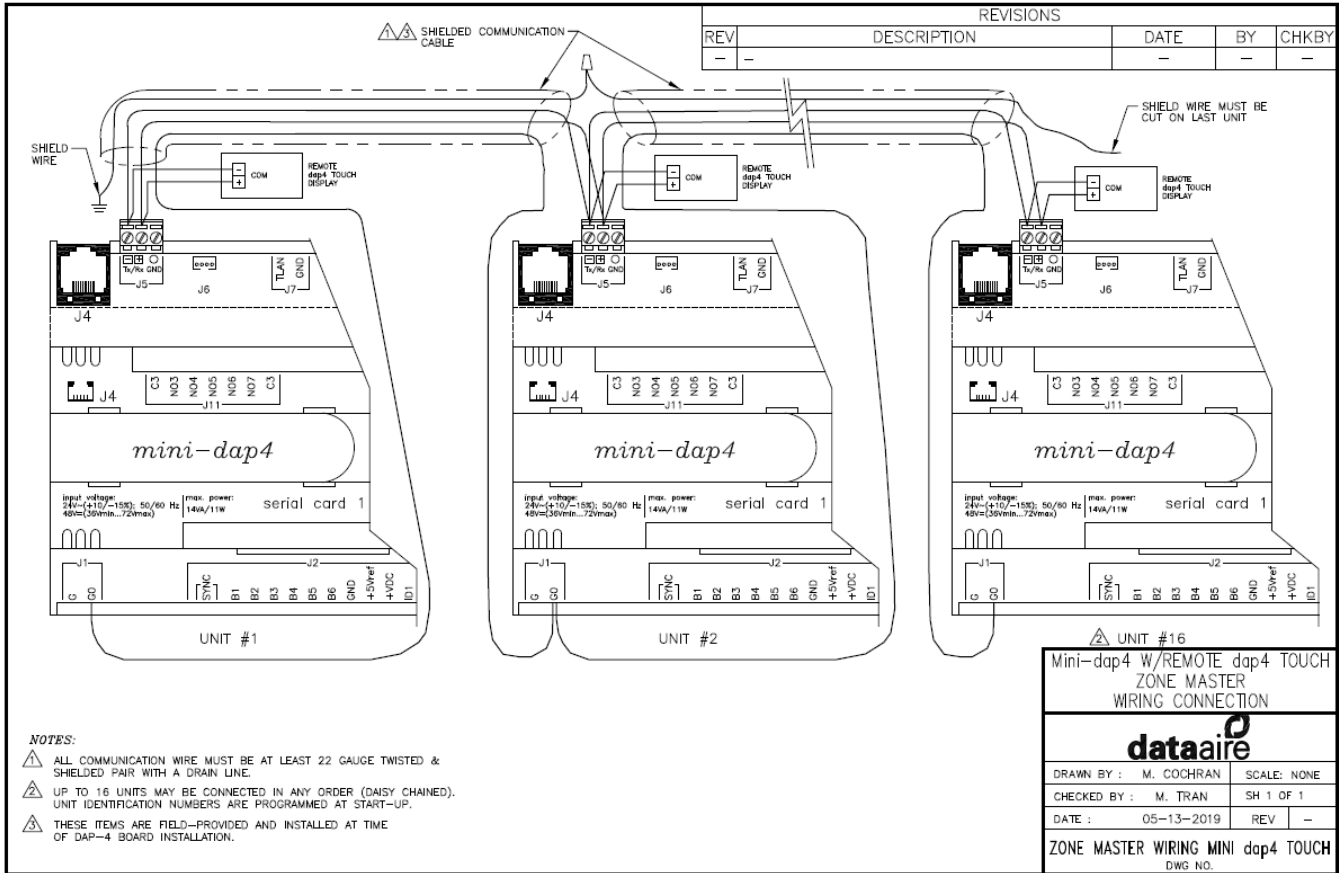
REVISIONS

| REV | DESCRIPTION | DATE | BY | CHKBY |
|---|---|---|---|---|
| – | – | – | – | – |

1 3 SHIELDED COMMUNICATION CABLE

SHIELD WIRE MUST BE CUT ON LAST UNIT

SHIELD WIRE

COM – +
REMOTE dap4 TOUCH DISPLAY

COM – +
REMOTE dap4 TOUCH DISPLAY

COM – +
REMOTE dap4 TOUCH DISPLAY

Tx/Rx GND J5 J6 TLAN GND J7 J4
C3 NO3 NO4 NO5 NO6 NO7 C3 J11 J4
$mini-dap4$
input voltage: 24V~(+10/–15%); 50/60 Hz 48V=(36Vmin...72Vmax) max. power: 14VA/11W serial card 1
J1 G G0 J2 SYNC B1 B2 B3 B4 B5 B6 GND +5Vref +VDC ID1

UNIT #1

Tx/Rx GND J5 J6 TLAN GND J7 J4
C3 NO3 NO4 NO5 NO6 NO7 C3 J11 J4
$mini-dap4$
input voltage: 24V~(+10/–15%); 50/60 Hz 48V=(36Vmin...72Vmax) max. power: 14VA/11W serial card 1
J1 G G0 J2 SYNC B1 B2 B3 B4 B5 B6 GND +5Vref +VDC ID1

UNIT #2

Tx/Rx GND J5 J6 TLAN GND J7 J4
C3 NO3 NO4 NO5 NO6 NO7 C3 J11 J4
$mini-dap4$
input voltage: 24V~(+10/–15%); 50/60 Hz 48V=(36Vmin...72Vmax) max. power: 14VA/11W serial card 1
J1 G G0 J2 SYNC B1 B2 B3 B4 B5 B6 GND +5Vref +VDC ID1

2 UNIT #16

NOTES:
1 ALL COMMUNICATION WIRE MUST BE AT LEAST 22 GAUGE TWISTED & SHIELDED PAIR WITH A DRAIN LINE.
2 UP TO 16 UNITS MAY BE CONNECTED IN ANY ORDER (DAISY CHAINED). UNIT IDENTIFICATION NUMBERS ARE PROGRAMMED AT START–UP.
3 THESE ITEMS ARE FIELD–PROVIDED AND INSTALLED AT TIME OF DAP–4 BOARD INSTALLATION.

Mini–dap4 W/REMOTE dap4 TOUCH ZONE MASTER WIRING CONNECTION

dataaire

| DRAWN BY : | M. COCHRAN | SCALE: NONE |
|---|---|---|
| CHECKED BY : | M. TRAN | SH 1 OF 1 |
| DATE : | 05–13–2019 | REV – |

ZONE MASTER WIRING MINI dap4 TOUCH
DWG NO.